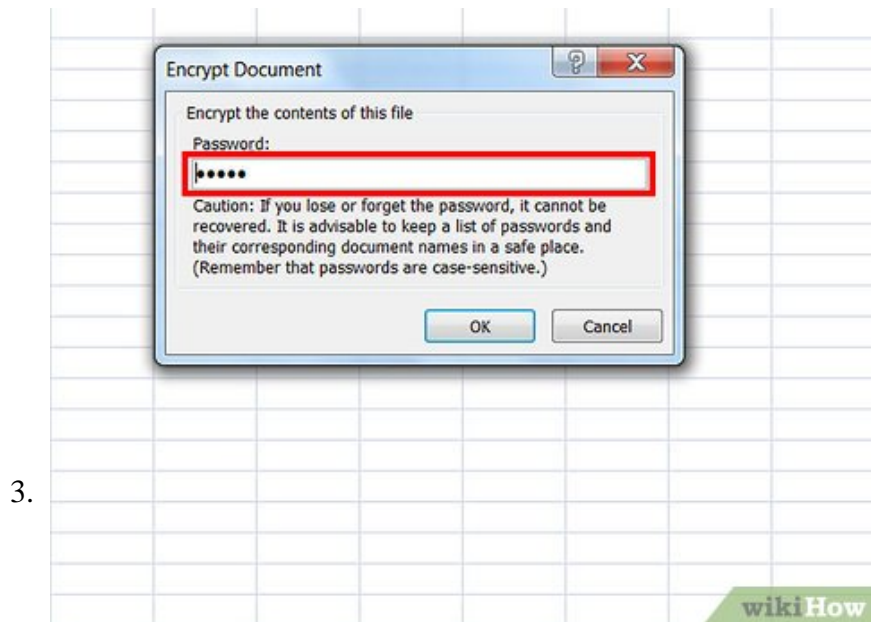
Encrypt Document

?

X

Encrypt the contents of this file

Password:

•••••

Caution: If you lose or forget the password, it cannot be recovered. It is advisable to keep a list of passwords and their corresponding document names in a safe place. (Remember that passwords are case-sensitive.)

OK

Cancel

3.

wikiHow